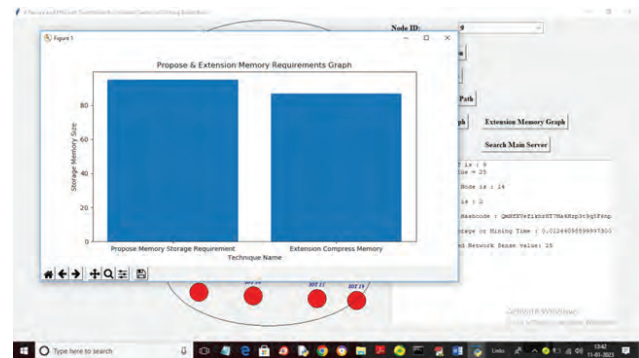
Figure 1

Propose & Extension Memory Requirements Graph

80

60

40

20

0

Storage Memory Size

Propose Memory Storage Requirement

Extension Compress Memory

Technique Name

Node ID:

9

Path

ph

Extension Memory Graph

Search Main Server

is : 9

ize = 25

Node is : 14

is : 0

Hashcode : QmXEUefikhrXT9kkRzp3c3q5Fxhg

tage or Mining Time : 0.012449695999997800

d Network Sense value: 25

IOT 14

IOT 11

IOT 19

Activate Windows

Type here to search

13:42

11-01-2023